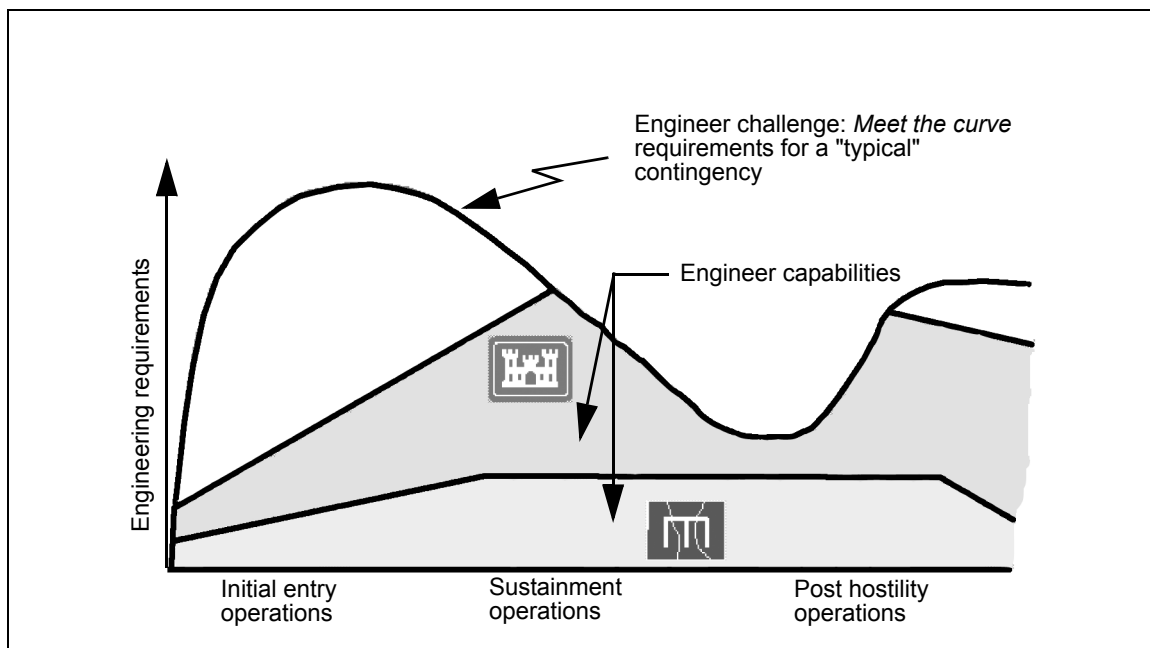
Engineer challenge: *Meet the curve* requirements for a "typical" contingency

Engineer capabilities

Engineering requirements

Initial entry operations

Sustainment operations

Post hostility operations